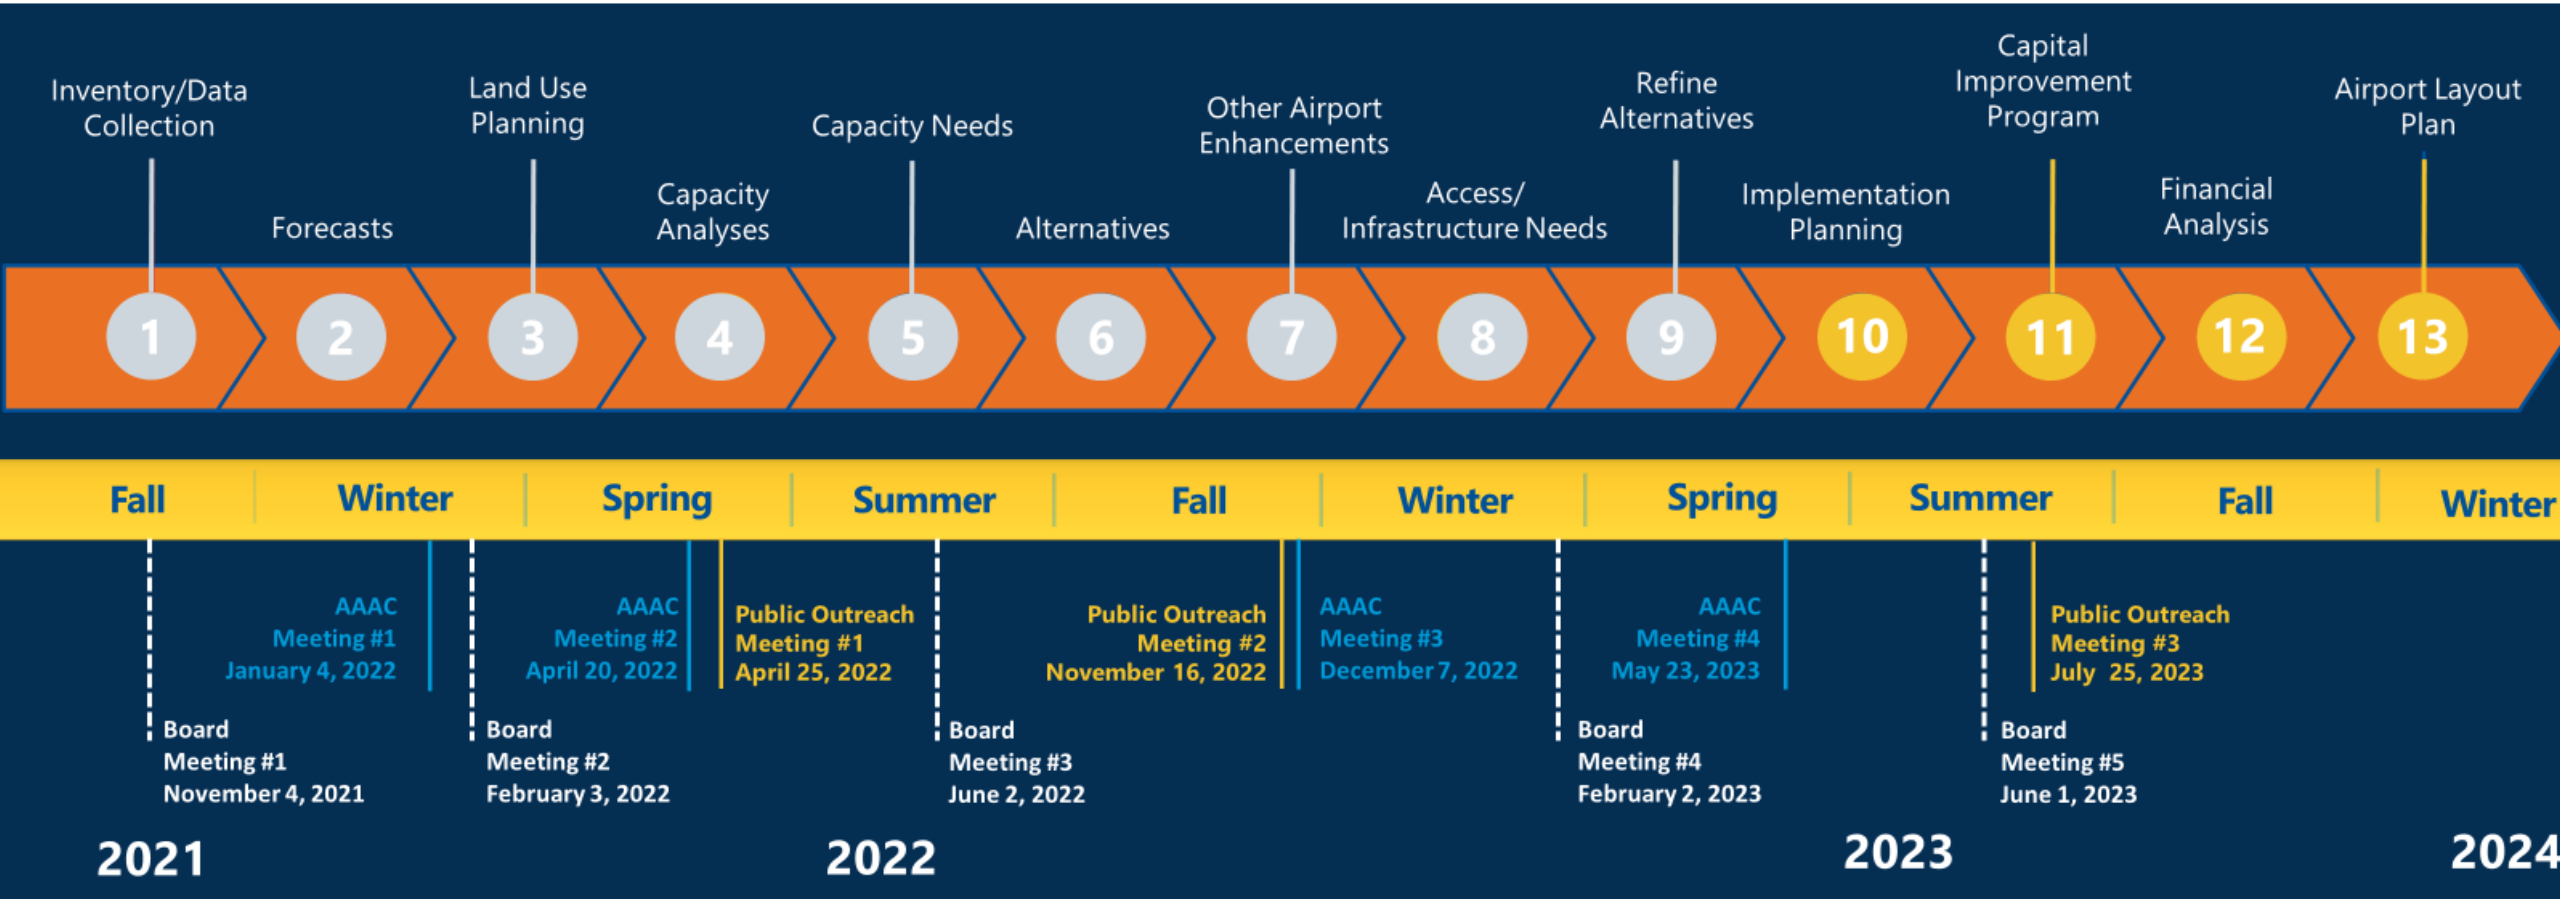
Inventory/Data Collection

Forecasts

Land Use Planning

Capacity Analyses

Capacity Needs

Alternatives

Other Airport Enhancements

Access/ Infrastructure Needs

Refine Alternatives

Implementation Planning

Capital Improvement Program

Financial Analysis

Airport Layout Plan

1 2 3 4 5 6 7 8 9 10 11 12 13

Fall | Winter | Spring | Summer | Fall | Winter | Spring | Summer | Fall | Winter

AAAC Meeting #1 January 4, 2022

Board Meeting #1 November 4, 2021

AAAC Meeting #2 April 20, 2022

Board Meeting #2 February 3, 2022

Public Outreach Meeting #1 April 25, 2022

Board Meeting #3 June 2, 2022

Public Outreach Meeting #2 November 16, 2022

AAAC Meeting #3 December 7, 2022

AAAC Meeting #4 May 23, 2023

Board Meeting #4 February 2, 2023

Public Outreach Meeting #3 July 25, 2023

Board Meeting #5 June 1, 2023

2021

2022

2023

2024